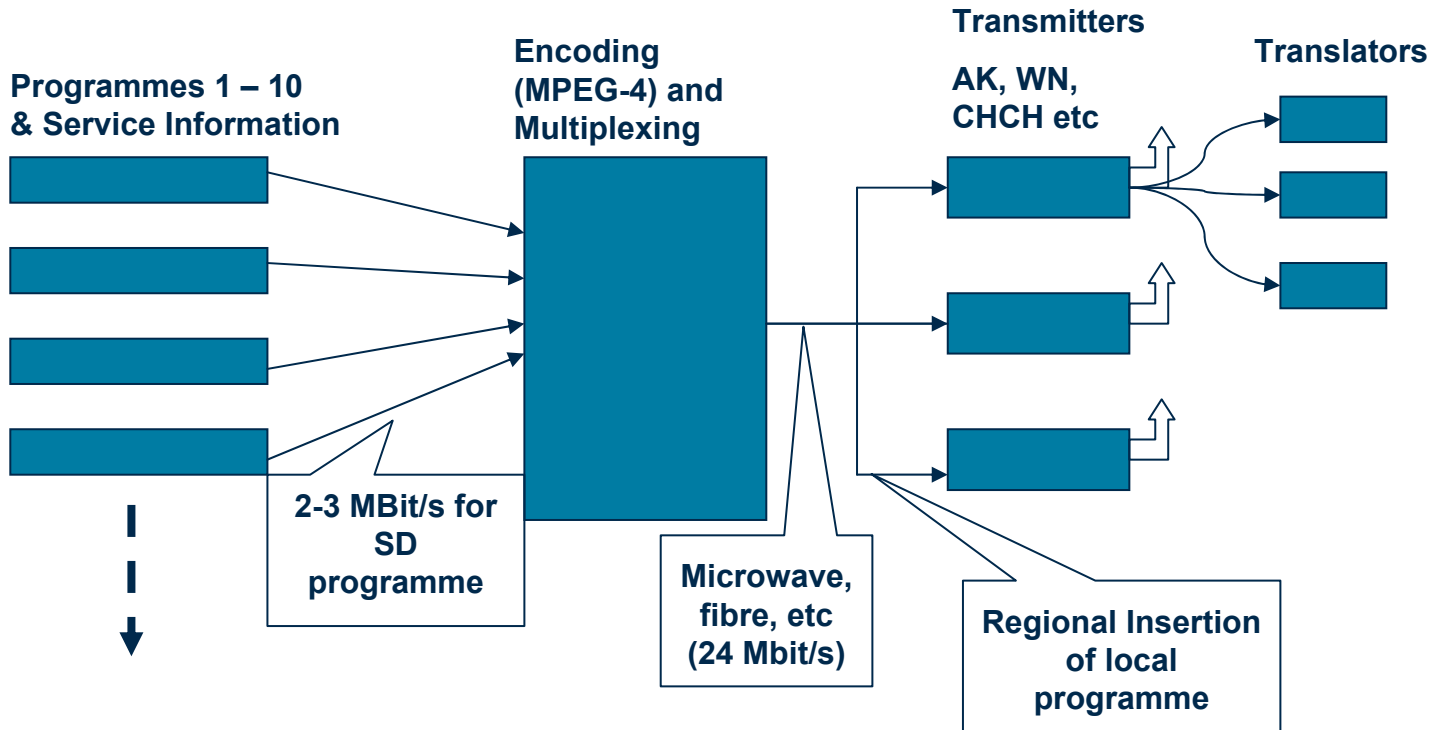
Programmes 1 – 10 & Service Information

Encoding (MPEG-4) and Multiplexing

Transmitters

AK, WN, CHCH etc

Translators

2-3 MBit/s for SD programme

Microwave, fibre, etc (24 Mbit/s)

Regional Insertion of local programme